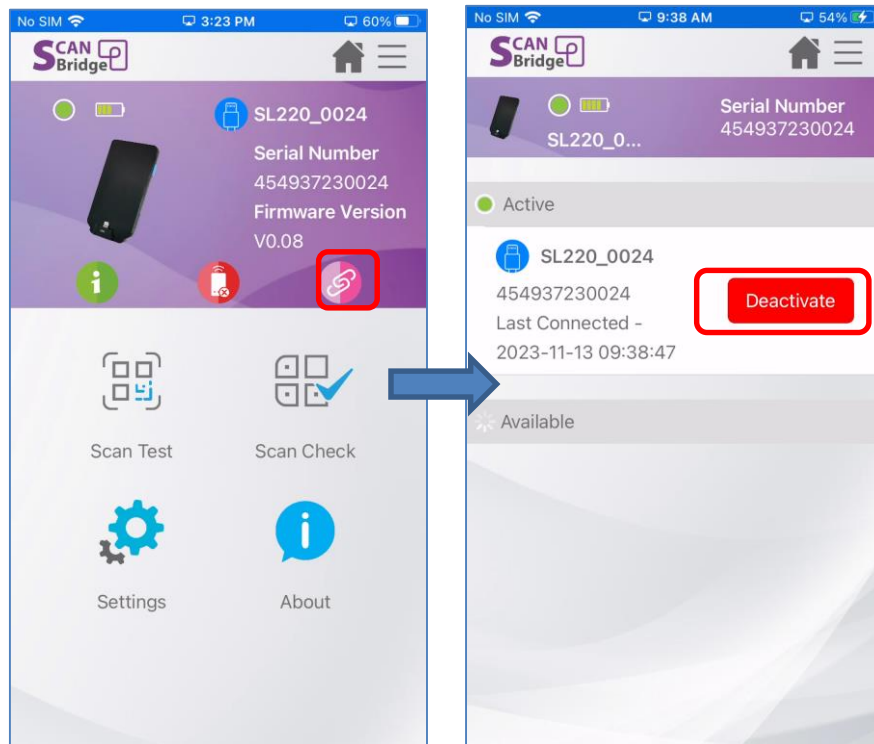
No SIM 3:23 PM 60%

SCAN Bridge

SL220_0024
Serial Number
454937230024
Firmware Version
V0.08

Scan Test
Scan Check
Settings
About

No SIM 9:38 AM 54%

SCAN Bridge

SL220_0...
Serial Number
454937230024

Active

SL220_0024
454937230024
Last Connected -
2023-11-13 09:38:47

Deactivate

Available